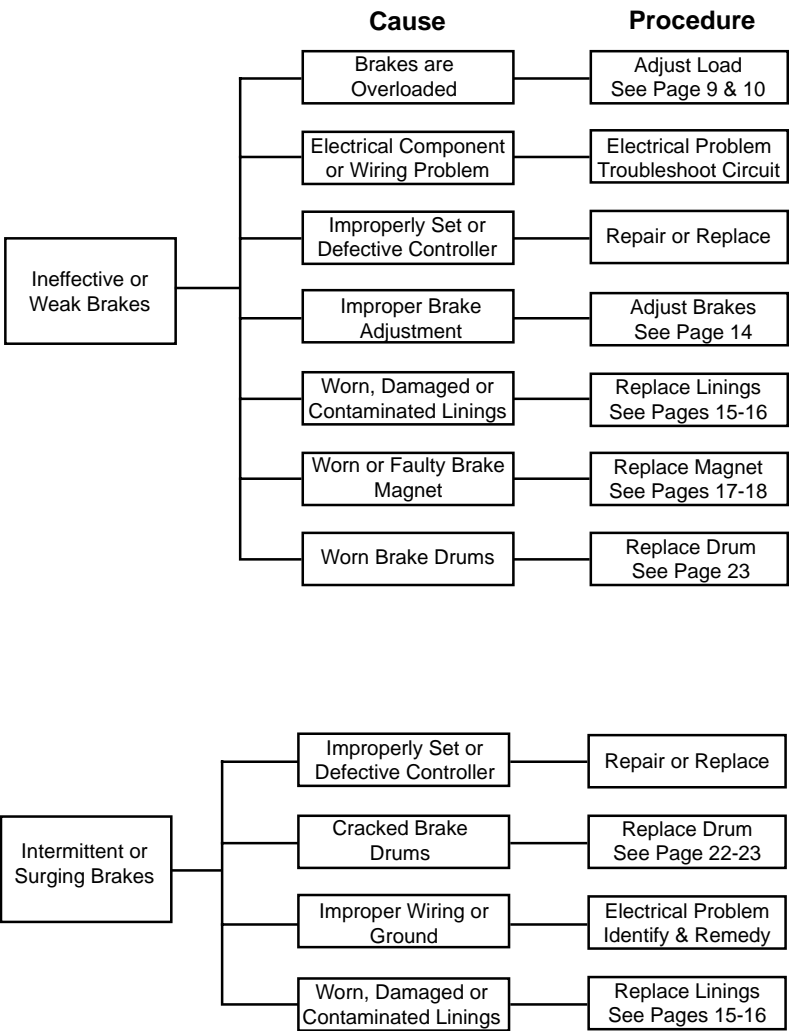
Cause

Procedure

Ineffective or Weak Brakes

Brakes are Overloaded

Adjust Load See Page 9 & 10

Electrical Component or Wiring Problem

Electrical Problem Troubleshoot Circuit

Improperly Set or Defective Controller

Repair or Replace

Improper Brake Adjustment

Adjust Brakes See Page 14

Worn, Damaged or Contaminated Linings

Replace Linings See Pages 15-16

Worn or Faulty Brake Magnet

Replace Magnet See Pages 17-18

Worn Brake Drums

Replace Drum See Page 23

Intermittent or Surging Brakes

Improperly Set or Defective Controller

Repair or Replace

Cracked Brake Drums

Replace Drum See Page 22-23

Improper Wiring or Ground

Electrical Problem Identify & Remedy

Worn, Damaged or Contaminated Linings

Replace Linings See Pages 15-16